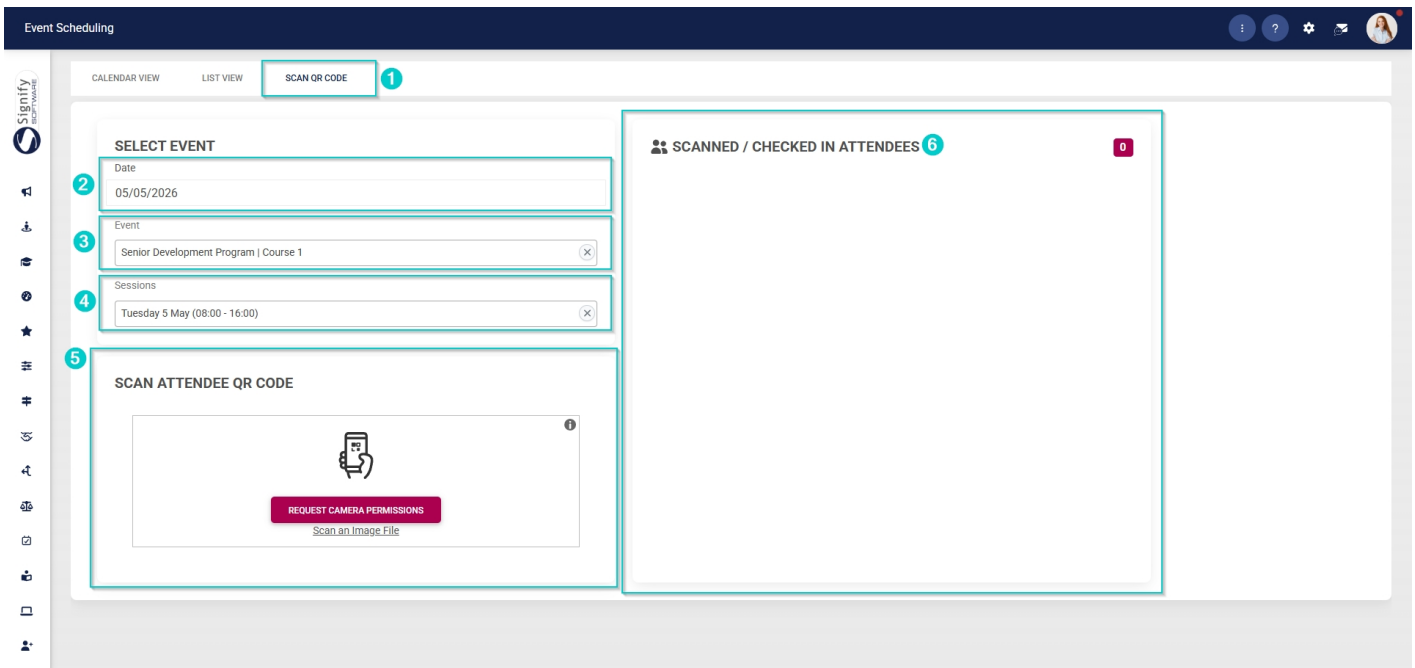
Event Scheduling

Signify SOFTWARE

CALENDAR VIEW LIST VIEW SCAN QR CODE 1

SELECT EVENT

2 Date
05/05/2026

3 Event
Senior Development Program | Course 1

4 Sessions
Tuesday 5 May (08:00 - 16:00)

5

SCAN ATTENDEE QR CODE

REQUEST CAMERA PERMISSIONS
Scan an Image File

SCANNED / CHECKED IN ATTENDEES 6 0